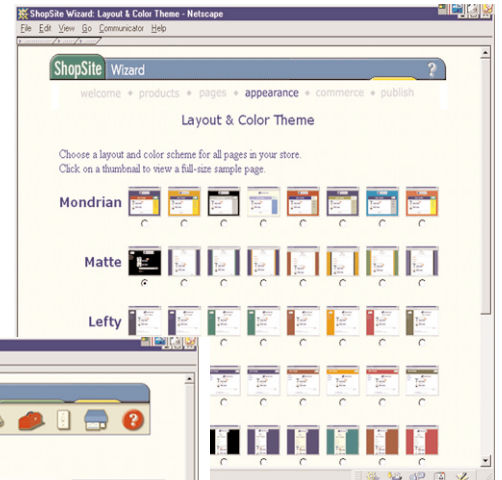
ShopSite Wizard: Layout & Color Theme - Netscape

File Edit View Go Communicator Help

ShopSite Wizard ?

welcome • products • pages • appearance • commerce • publish

Layout & Color Theme

Choose a layout and color scheme for all pages in your store.
Click on a thumbnail to view a full-size sample page.

Mondrian

Matte

Lefty